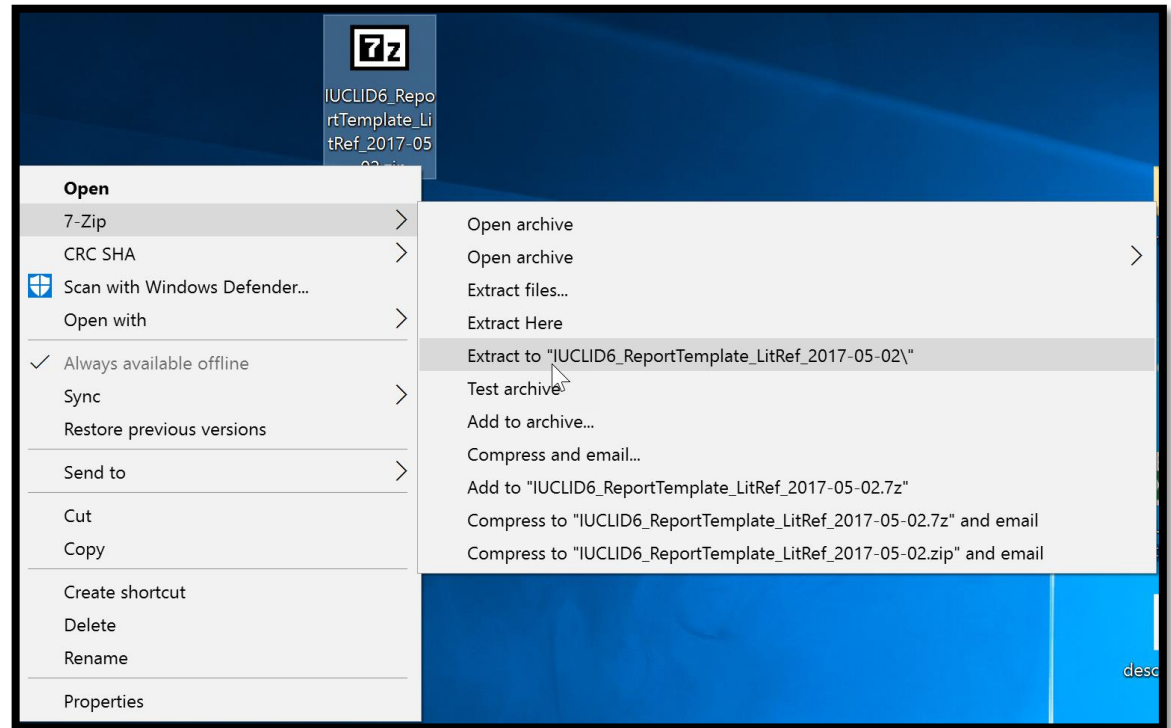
7z

IUCLID6_ReportTemplate_LitRef_2017-05-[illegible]

Open
7-Zip
CRC SHA
Scan with Windows Defender...
Open with
Always available offline
Sync
Restore previous versions
Send to
Cut
Copy
Create shortcut
Delete
Rename
Properties

Open archive
Open archive
Extract files...
Extract Here
Extract to "IUCLID6_ReportTemplate_LitRef_2017-05-02\"
Test archive
Add to archive...
Compress and email...
Add to "IUCLID6_ReportTemplate_LitRef_2017-05-02.7z"
Compress to "IUCLID6_ReportTemplate_LitRef_2017-05-02.7z" and email
Compress to "IUCLID6_ReportTemplate_LitRef_2017-05-02.zip" and email

desc